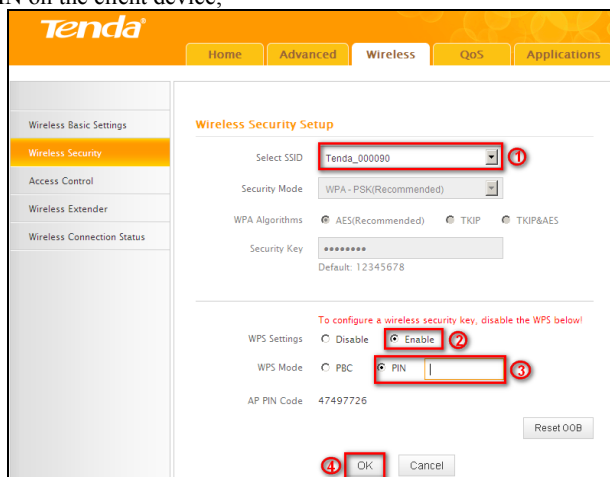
IN on the client device;

Tenda®

Home | Advanced | Wireless | QoS | Applications

Wireless Basic Settings
Wireless Security
Access Control
Wireless Extender
Wireless Connection Status

Wireless Security Setup

Select SSID Tenda_000090 ①

Security Mode WPA - PSK(Recommended)

WPA Algorithms AES(Recommended) TKIP TKIP&AES

Security Key ••••••••
Default: 12345678

To configure a wireless security key, disable the WPS below!

WPS Settings Disable Enable ②

WPS Mode PBC PIN ③

AP PIN Code 47497726

Reset OOB

④ OK Cancel